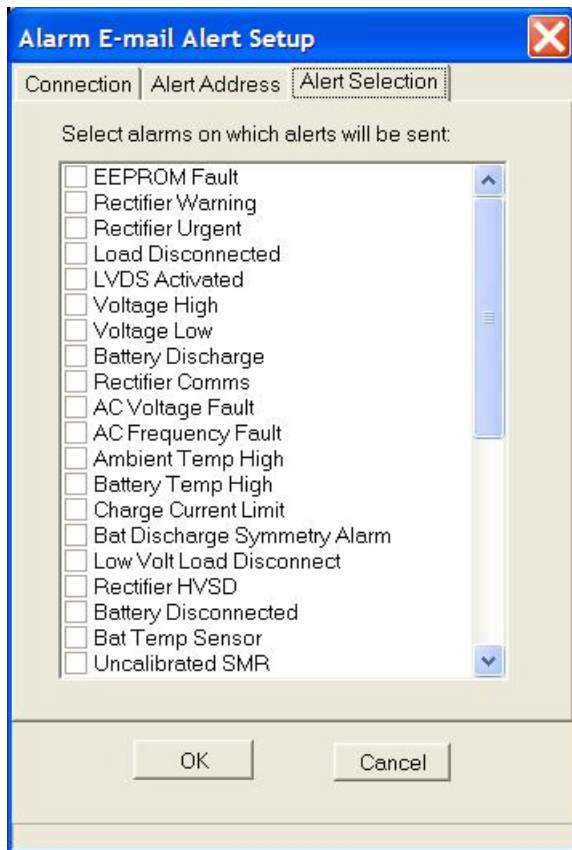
Alarm E-mail Alert Setup

Connection | Alert Address | Alert Selection

Select alarms on which alerts will be sent:

EEPROM Fault
Rectifier Warning
Rectifier Urgent
Load Disconnected
LVDS Activated
Voltage High
Voltage Low
Battery Discharge
Rectifier Comms
AC Voltage Fault
AC Frequency Fault
Ambient Temp High
Battery Temp High
Charge Current Limit
Bat Discharge Symmetry Alarm
Low Volt Load Disconnect
Rectifier HVSD
Battery Disconnected
Bat Temp Sensor
Uncalibrated SMR

OK

Cancel